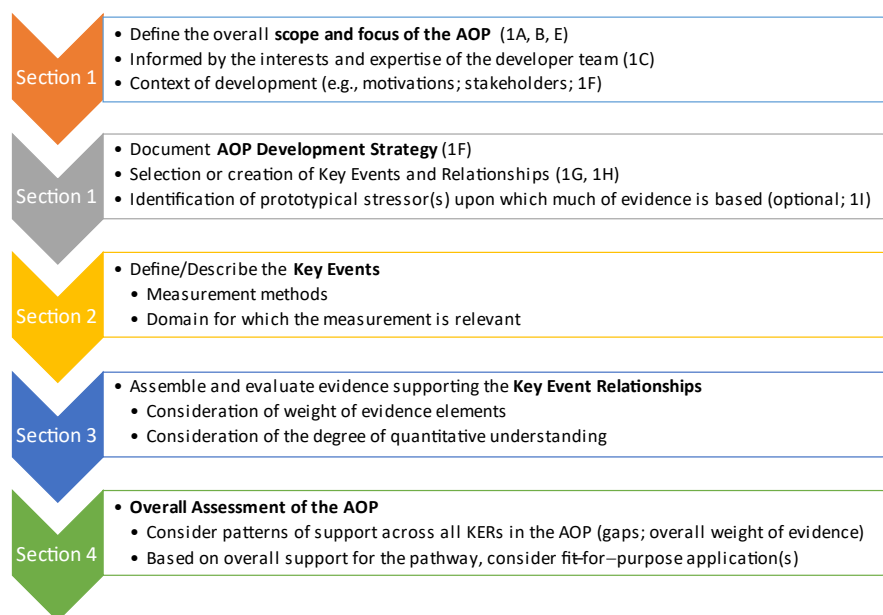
Section 1

• Define the overall **scope and focus of the AOP** (1A, B, E)
• Informed by the interests and expertise of the developer team (1C)
• Context of development (e.g., motivations; stakeholders; 1F)

Section 1

• Document **AOP Development Strategy** (1F)
• Selection or creation of Key Events and Relationships (1G, 1H)
• Identification of prototypical stressor(s) upon which much of evidence is based (optional; 1I)

Section 2

• Define/Describe the **Key Events**
• Measurement methods
• Domain for which the measurement is relevant

Section 3

• Assemble and evaluate evidence supporting the **Key Event Relationships**
• Consideration of weight of evidence elements
• Consideration of the degree of quantitative understanding

Section 4

• **Overall Assessment of the AOP**
• Consider patterns of support across all KERs in the AOP (gaps; overall weight of evidence)
• Based on overall support for the pathway, consider fit-for-purpose application(s)